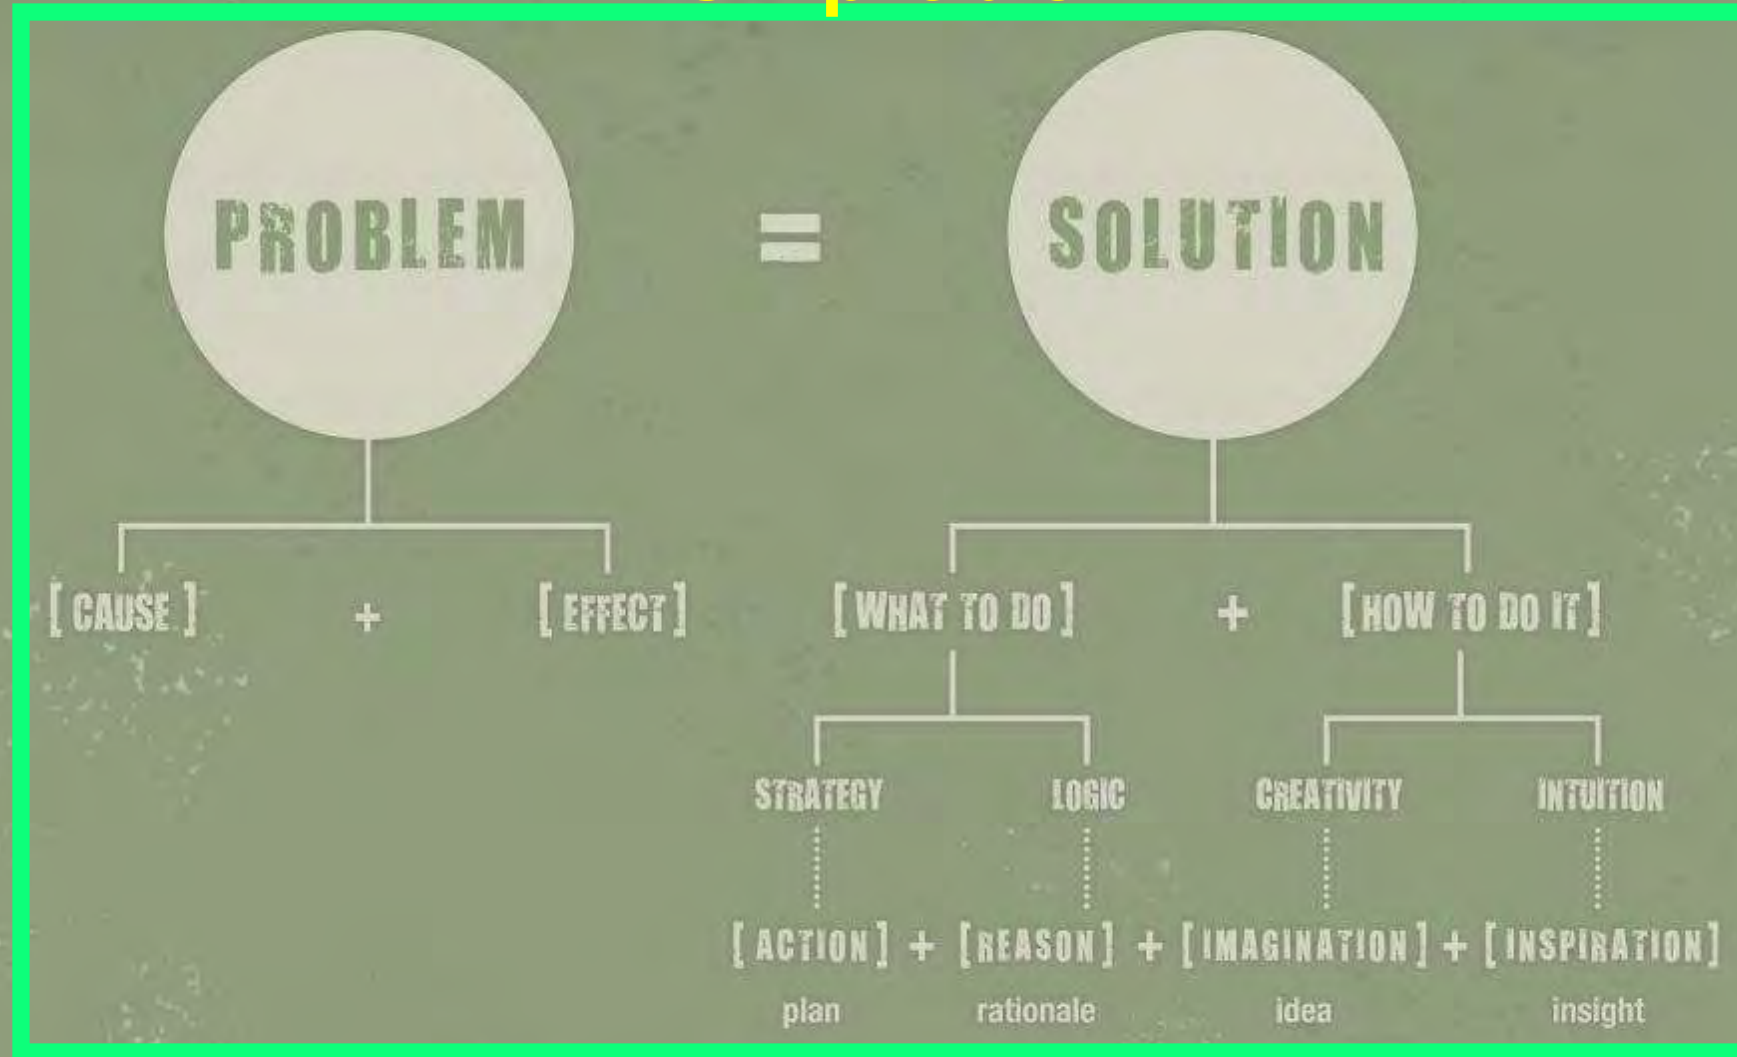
PROBLEM = SOLUTION

[ CAUSE ] + [ EFFECT ]

[ WHAT TO DO ] + [ HOW TO DO IT ]

STRATEGY LOGIC CREATIVITY INTUITION

[ ACTION ] + [ REASON ] + [ IMAGINATION ] + [ INSPIRATION ]

plan rationale idea insight